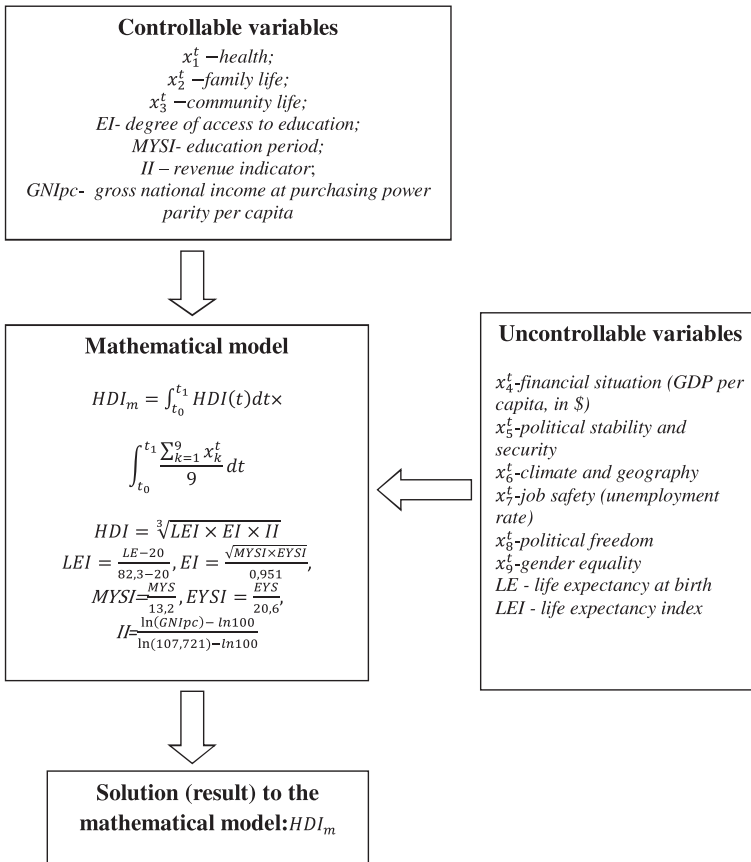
**Controllable variables**

$x_1^t$ −*health;*
$x_2^t$ −*family life;*
$x_3^t$ −*community life;*
*EI- degree of access to education;*
*MYSI- education period;*
*II – revenue indicator*;
*GNIpc- gross national income at purchasing power parity per capita*

**Mathematical model**

$HDI_m = \int_{t_0}^{t_1} HDI(t)dt \times$

$\int_{t_0}^{t_1} \frac{\sum_{k=1}^{9} x_k^t}{9} dt$

$HDI = \sqrt[3]{LEI \times EI \times II}$
$LEI = \frac{LE-20}{82,3-20}$, $EI = \frac{\sqrt{MYSI \times EYSI}}{0,951}$,
$MYSI = \frac{MYS}{13,2}$, $EYSI = \frac{EYS}{20,6}$,
$II = \frac{\ln(GNIpc) - ln100}{\ln(107,721) - ln100}$

**Uncontrollable variables**

$x_4^t$-*financial situation (GDP per capita, in \$)*
$x_5^t$-*political stability and security*
$x_6^t$-*climate and geography*
$x_7^t$-*job safety (unemployment rate)*
$x_8^t$-*political freedom*
$x_9^t$-*gender equality*
*LE - life expectancy at birth*
*LEI - life expectancy index*

**Solution (result) to the mathematical model:**$HDI_m$